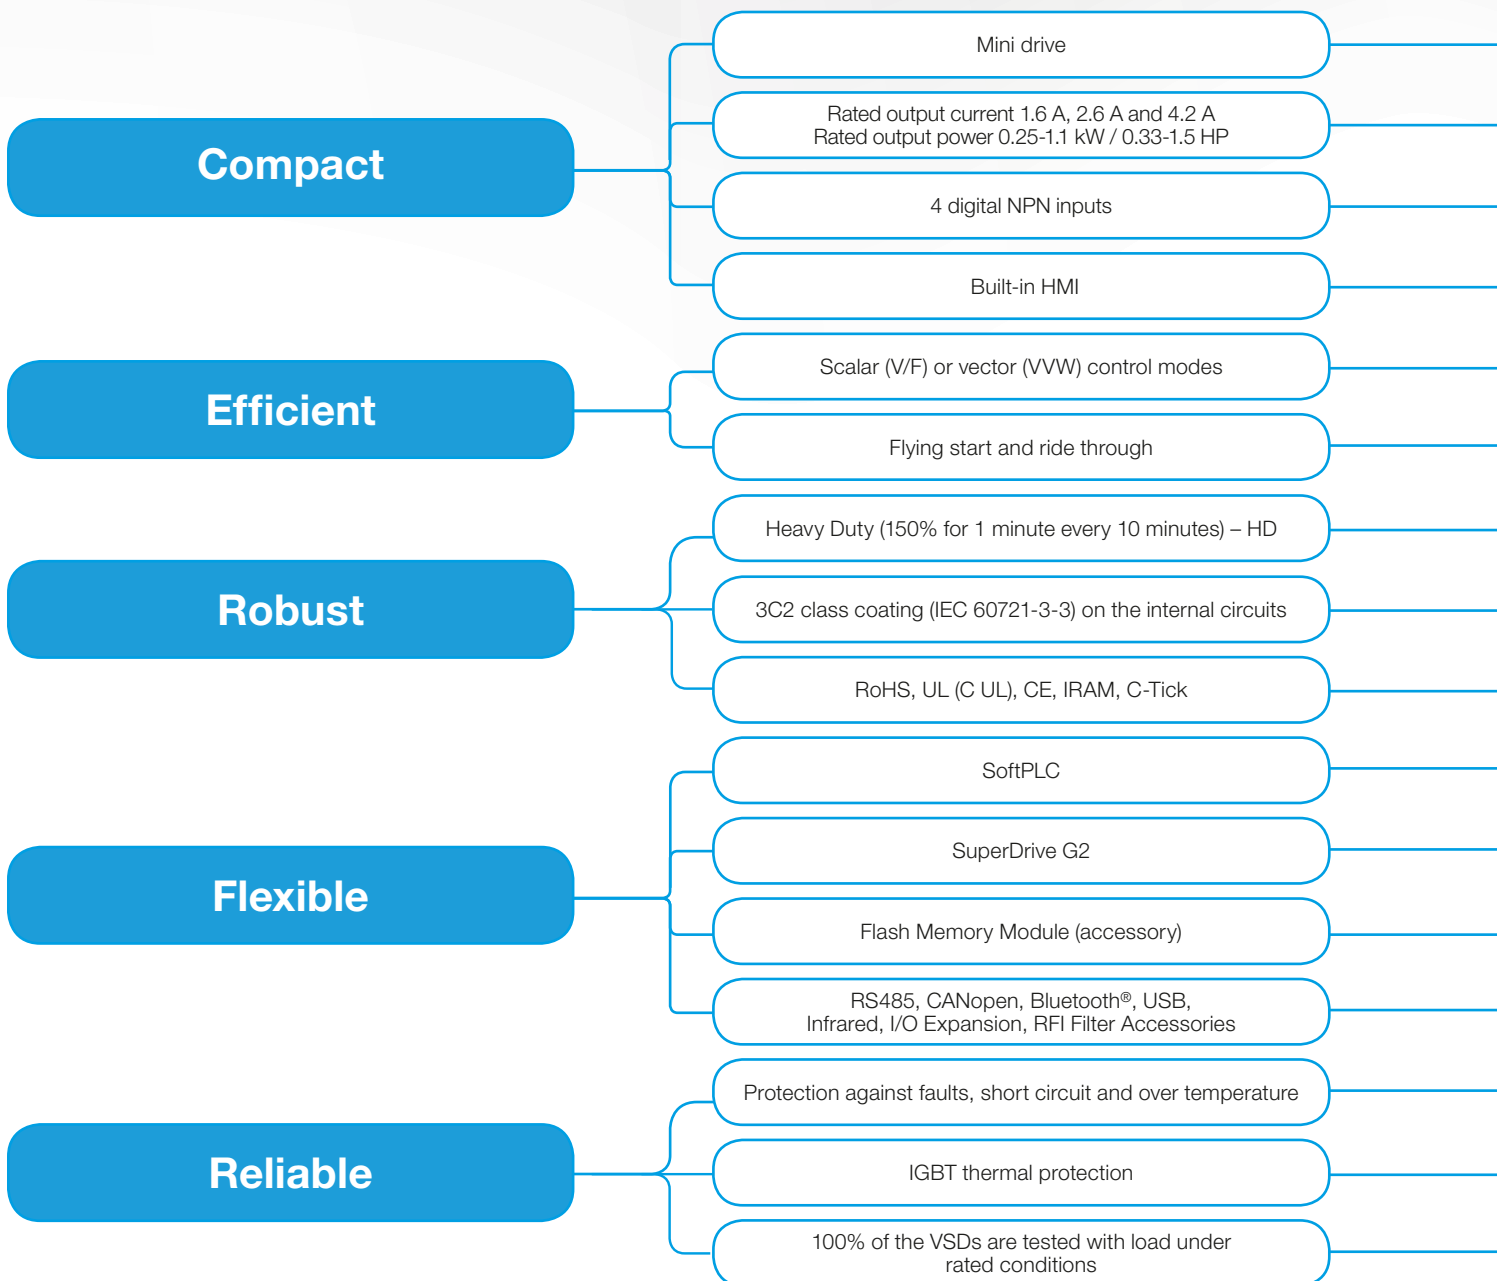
Compact

Mini drive

Rated output current 1.6 A, 2.6 A and 4.2 A
Rated output power 0.25-1.1 kW / 0.33-1.5 HP

4 digital NPN inputs

Built-in HMI

Efficient

Scalar (V/F) or vector (VVW) control modes

Flying start and ride through

Robust

Heavy Duty (150% for 1 minute every 10 minutes) – HD

3C2 class coating (IEC 60721-3-3) on the internal circuits

RoHS, UL (C UL), CE, IRAM, C-Tick

Flexible

SoftPLC

SuperDrive G2

Flash Memory Module (accessory)

RS485, CANopen, Bluetooth®, USB,
Infrared, I/O Expansion, RFI Filter Accessories

Reliable

Protection against faults, short circuit and over temperature

IGBT thermal protection

100% of the VSDs are tested with load under rated conditions